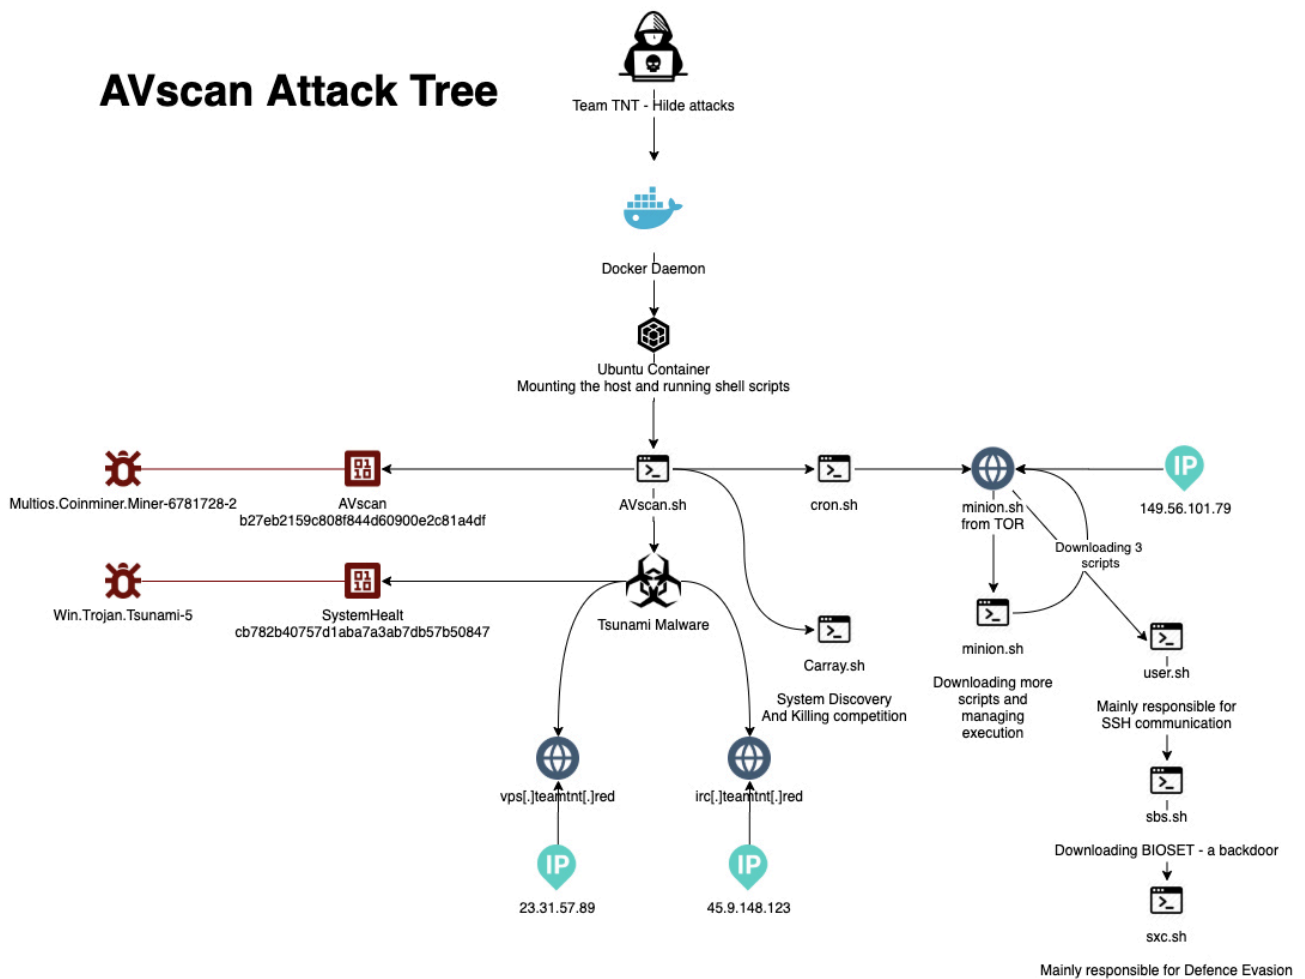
AVscan Attack Tree

Team TNT - Hilde attacks

Docker Daemon

Ubuntu Container
Mounting the host and running shell scripts

Multios.Coinminer.Miner-6781728-2

AVscan
b27eb2159c808f844d60900e2c81a4df

AVscan.sh

cron.sh

minion.sh
from TOR

IP

149.56.101.79

Downloading 3 scripts

Win.Trojan.Tsunami-5

SystemHealt
cb782b40757d1aba7a3ab7db57b50847

Tsunami Malware

Carray.sh

System Discovery
And Killing competition

minion.sh

Downloading more scripts and managing execution

user.sh

Mainly responsible for SSH communication

sbs.sh

Downloading BIOSET - a backdoor

sxc.sh

Mainly responsible for Defence Evasion

vps[.]teamtnt[.]red

irc[.]teamtnt[.]red

IP

IP

23.31.57.89

45.9.148.123